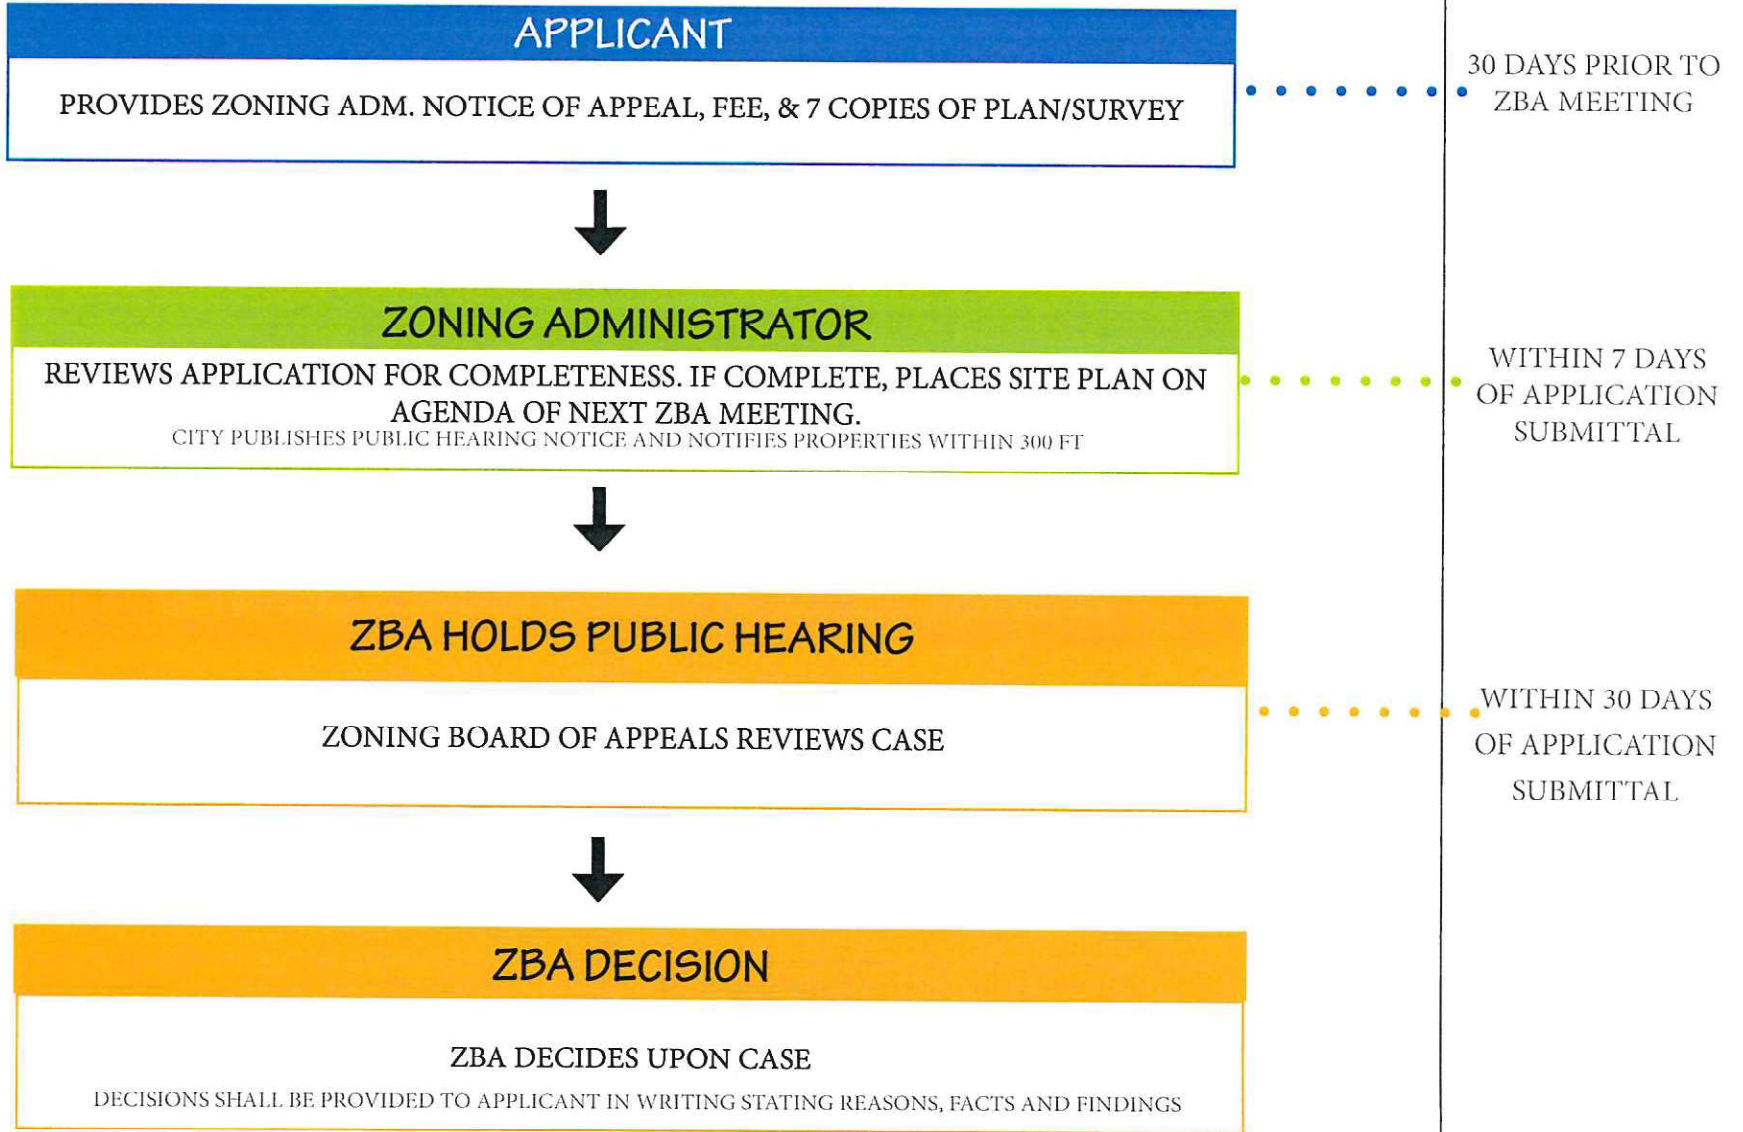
APPLICANT

PROVIDES ZONING ADM. NOTICE OF APPEAL, FEE, & 7 COPIES OF PLAN/SURVEY

30 DAYS PRIOR TO ZBA MEETING

ZONING ADMINISTRATOR

REVIEWS APPLICATION FOR COMPLETENESS. IF COMPLETE, PLACES SITE PLAN ON AGENDA OF NEXT ZBA MEETING.

CITY PUBLISHES PUBLIC HEARING NOTICE AND NOTIFIES PROPERTIES WITHIN 300 FT

WITHIN 7 DAYS OF APPLICATION SUBMITTAL

ZBA HOLDS PUBLIC HEARING

ZONING BOARD OF APPEALS REVIEWS CASE

WITHIN 30 DAYS OF APPLICATION SUBMITTAL

ZBA DECISION

ZBA DECIDES UPON CASE

DECISIONS SHALL BE PROVIDED TO APPLICANT IN WRITING STATING REASONS, FACTS AND FINDINGS